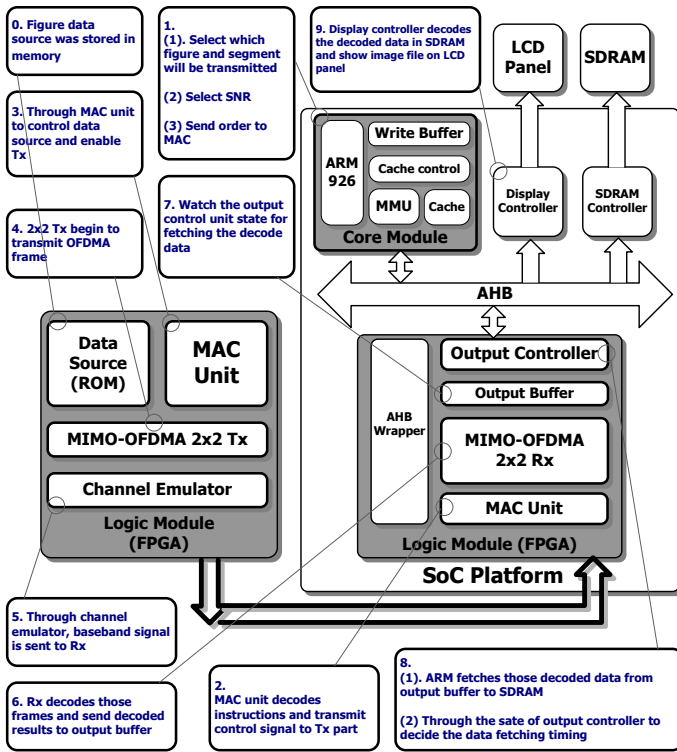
0. Figure data source was stored in memory

1.
(1). Select which figure and segment will be transmitted

(2) Select SNR

(3) Send order to MAC

9. Display controller decodes the decoded data in SDRAM and show image file on LCD panel

LCD Panel

SDRAM

3. Through MAC unit to control data source and enable Tx

ARM 926

Write Buffer

Cache control

MMU

Cache

Core Module

Display Controller

SDRAM Controller

4. 2x2 Tx begin to transmit OFDMA frame

7. Watch the output control unit state for fetching the decode data

AHB

Data Source (ROM)

MAC Unit

MIMO-OFDMA 2x2 Tx

Channel Emulator

Logic Module (FPGA)

AHB Wrapper

Output Controller

Output Buffer

MIMO-OFDMA 2x2 Rx

MAC Unit

Logic Module (FPGA)

SoC Platform

5. Through channel emulator, baseband signal is sent to Rx

6. Rx decodes those frames and send decoded results to output buffer

2.
MAC unit decodes instructions and transmit control signal to Tx part

8.
(1). ARM fetches those decoded data from output buffer to SDRAM

(2) Through the sate of output controller to decide the data fetching timing